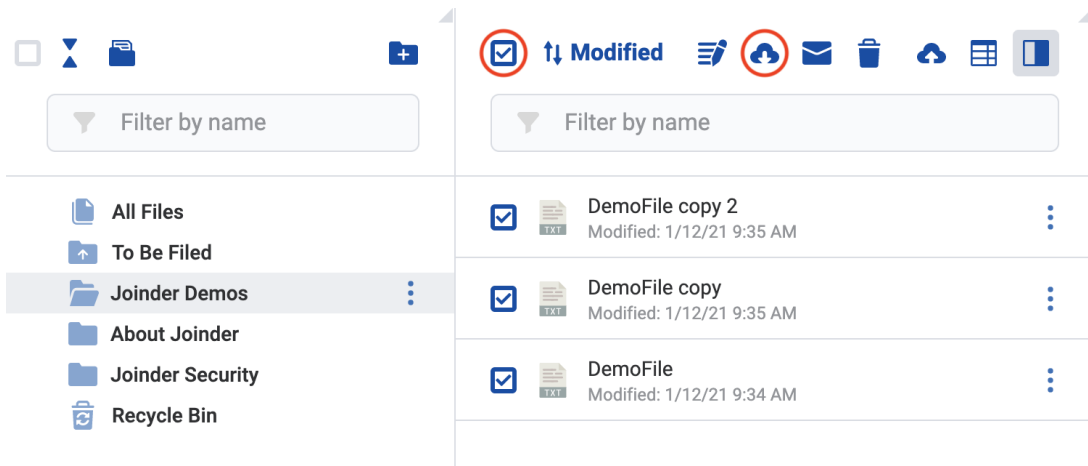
Filter by name

All Files
To Be Filed
Joinder Demos
About Joinder
Joinder Security
Recycle Bin

Modified

Filter by name

DemoFile copy 2
TXT
Modified: 1/12/21 9:35 AM

DemoFile copy
TXT
Modified: 1/12/21 9:35 AM

DemoFile
TXT
Modified: 1/12/21 9:34 AM